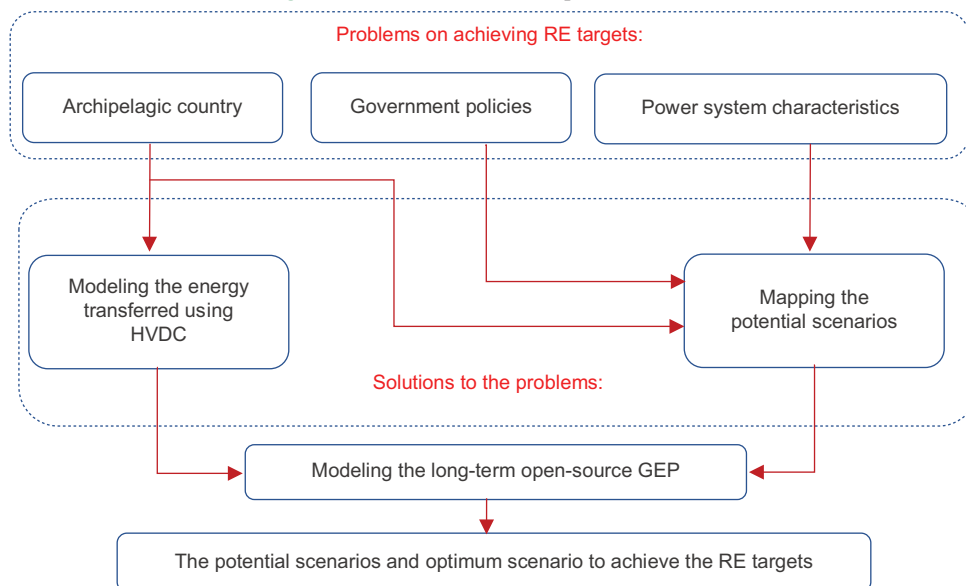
Problems on achieving RE targets:

Archipelagic country

Government policies

Power system characteristics

Modeling the energy transferred using HVDC

Mapping the potential scenarios

Solutions to the problems:

Modeling the long-term open-source GEP

The potential scenarios and optimum scenario to achieve the RE targets